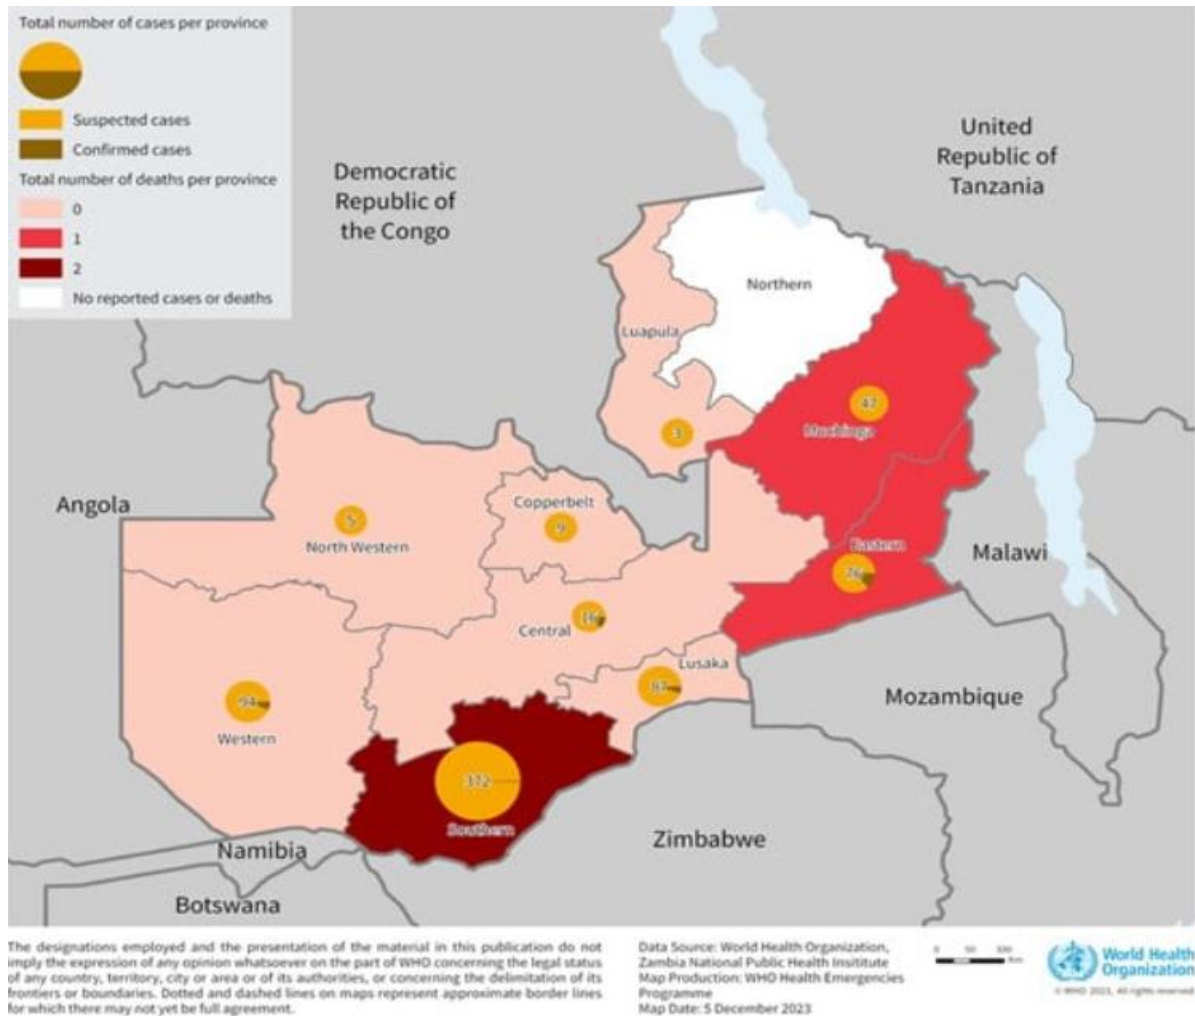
Total number of cases per province

Suspected cases

Confirmed cases

Total number of deaths per province

0

1

2

No reported cases or deaths

Democratic Republic of the Congo

United Republic of Tanzania

Northern

Luapula

47

Muchinga

3

Angola

5

North Western

Copperbelt

9

Eastern

76

Malawi

18

Central

Lusaka

87

94

Western

Mozambique

372

Southern

Zimbabwe

Namibia

Botswana

The designations employed and the presentation of the material in this publication do not imply the expression of any opinion whatsoever on the part of WHO concerning the legal status of any country, territory, city or area or of its authorities, or concerning the delimitation of its frontiers or boundaries. Dotted and dashed lines on maps represent approximate border lines for which there may not yet be full agreement.

Data Source: World Health Organization, Zambia National Public Health Institute
Map Production: WHO Health Emergencies Programme
Map Date: 5 December 2023

0 50 100 Km

World Health Organization

© WHO 2023, All rights reserved